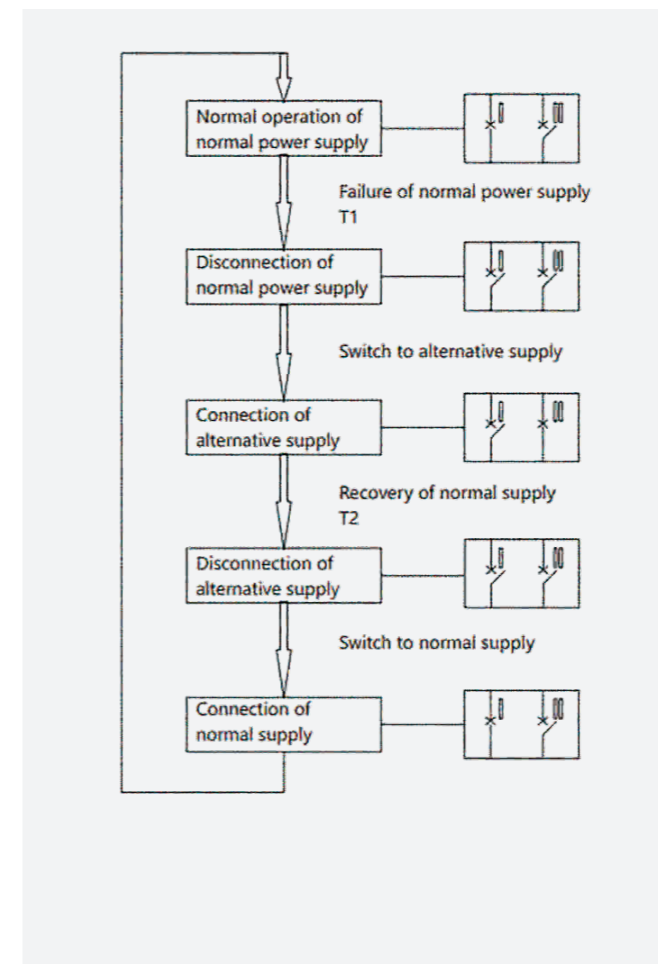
Normal operation of normal power supply

I II

Failure of normal power supply
T1

Disconnection of normal power supply

I II

Switch to alternative supply

Connection of alternative supply

I II

Recovery of normal supply
T2

Disconnection of alternative supply

I II

Switch to normal supply

Connection of normal supply

I II